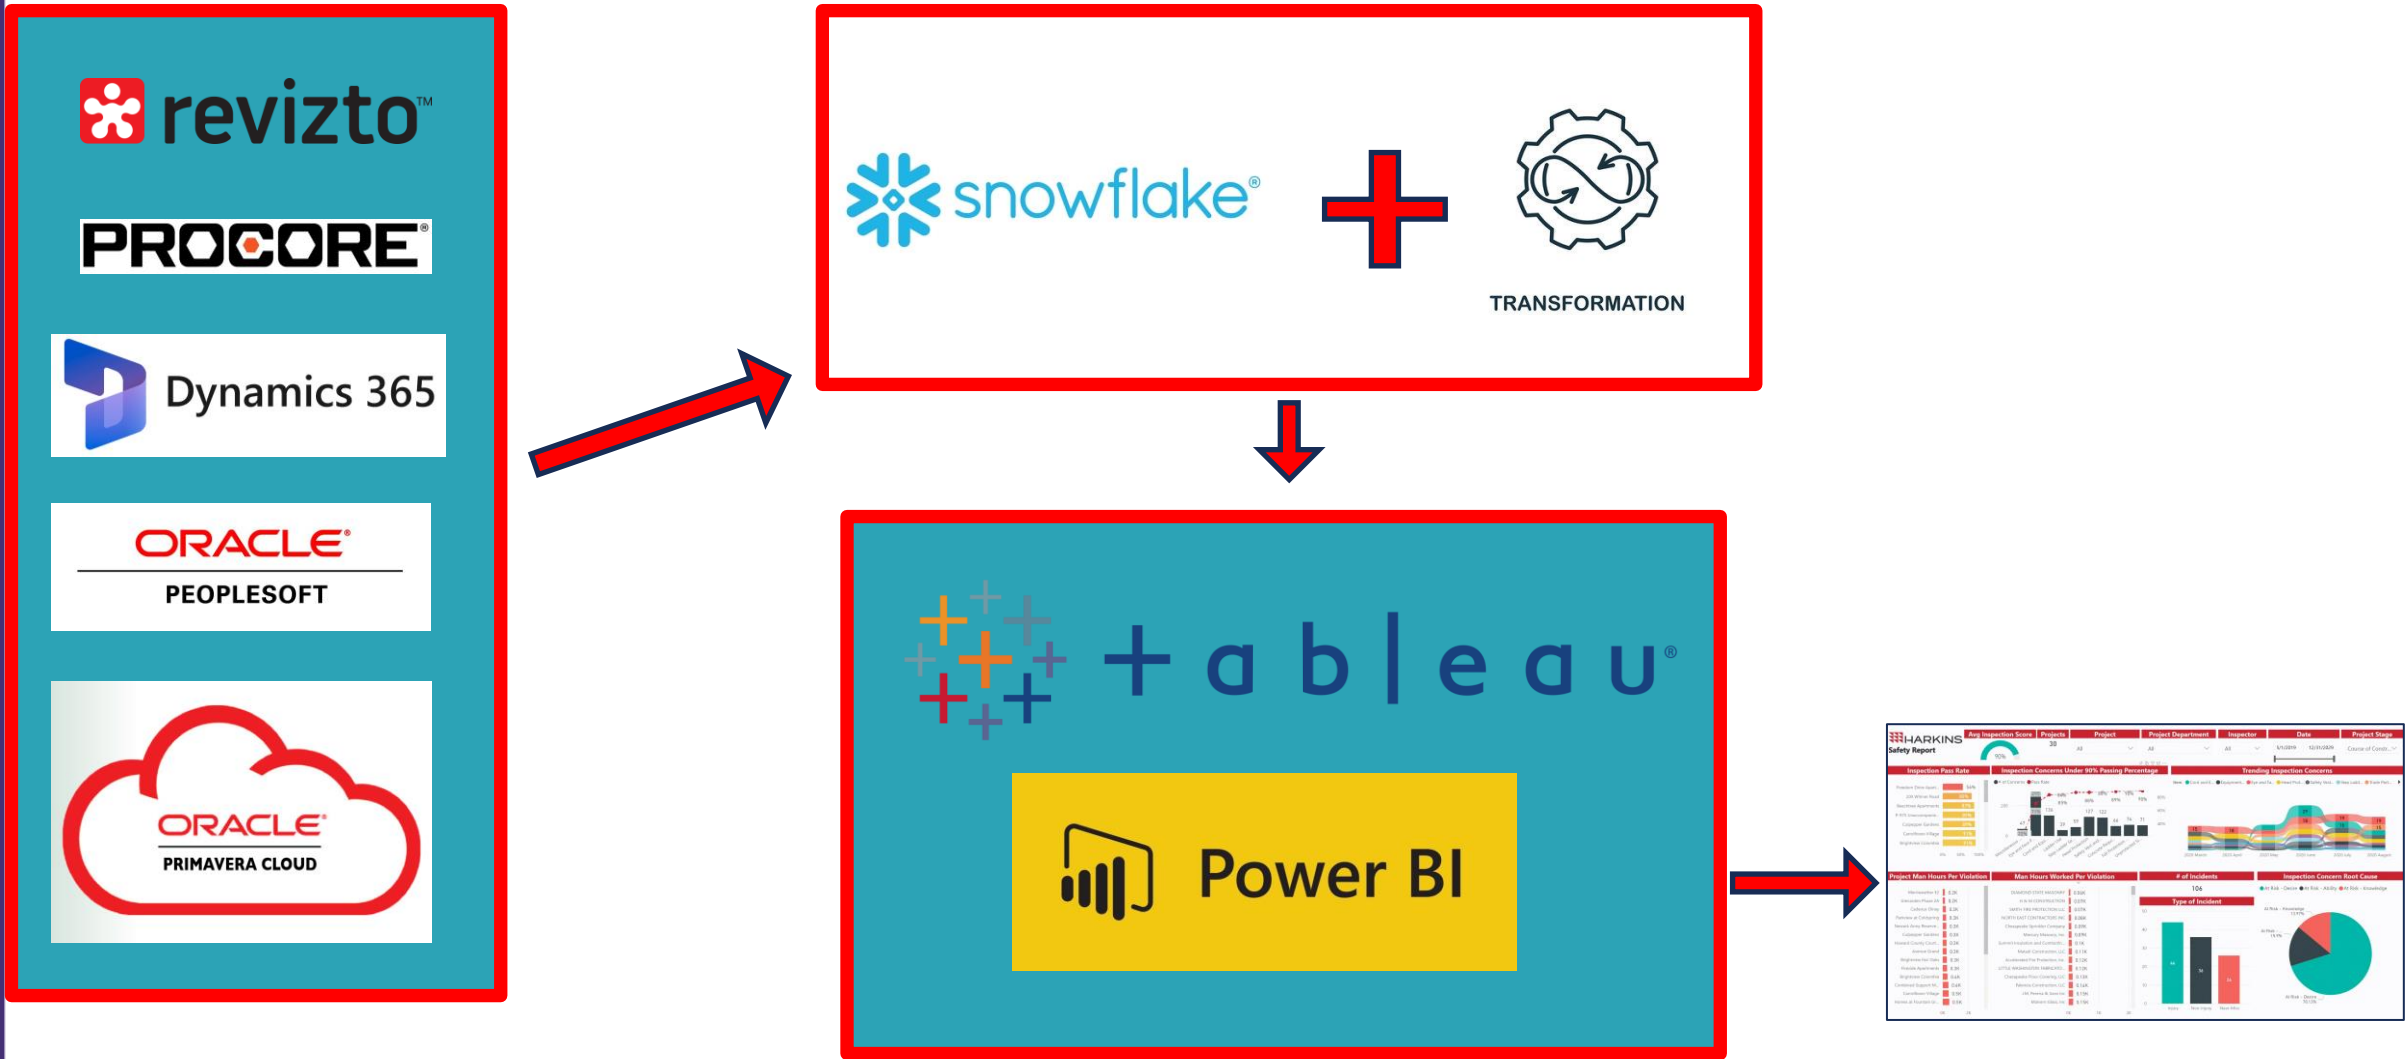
revizto™

PROCORE®

Dynamics 365

ORACLE®
PEOPLESOFT

ORACLE®
PRIMAVERA CLOUD

snowflake®

TRANSFORMATION

tableau®

Power BI

HARKINS
Safety Report
Avg Inspection Score
Projects
Project
Project Department
Inspector
Date
Project Stage
Inspection Pass Rate
Inspection Concerns Under 90% Passing Percentage
Trending Inspection Concerns
Project Man Hours Per Violation
Man Hours Worked Per Violation
# of Incidents
Inspection Concern Root Cause
Type of Incident
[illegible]